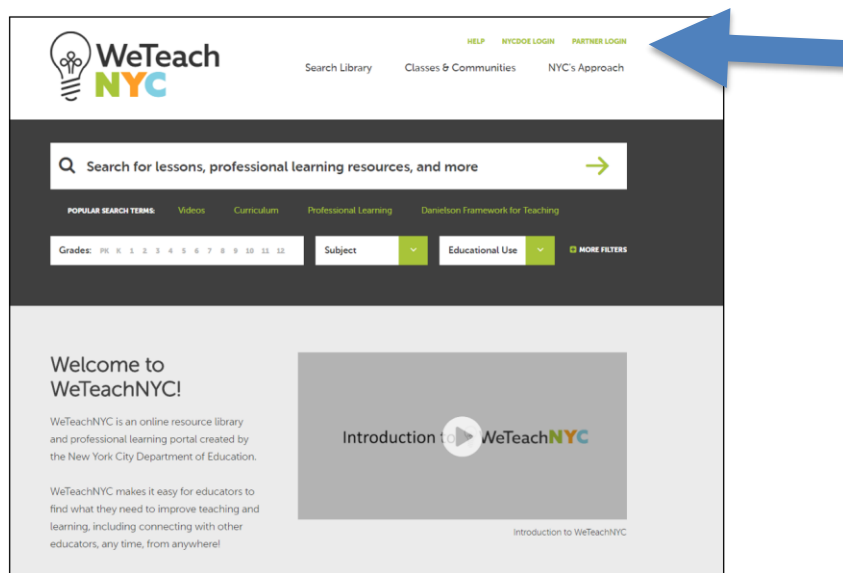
WeTeach NYC

HELP NYCDOE LOGIN PARTNER LOGIN

Search Library Classes & Communities NYC's Approach

Search for lessons, professional learning resources, and more

POPULAR SEARCH TERMS: Videos Curriculum Professional Learning Danielson Framework for Teaching

Grades: PK K 1 2 3 4 5 6 7 8 9 10 11 12

Subject

Educational Use

MORE FILTERS

Welcome to WeTeachNYC!

WeTeachNYC is an online resource library and professional learning portal created by the New York City Department of Education.

WeTeachNYC makes it easy for educators to find what they need to improve teaching and learning, including connecting with other educators, any time, from anywhere!

Introduction to WeTeachNYC

Introduction to WeTeachNYC